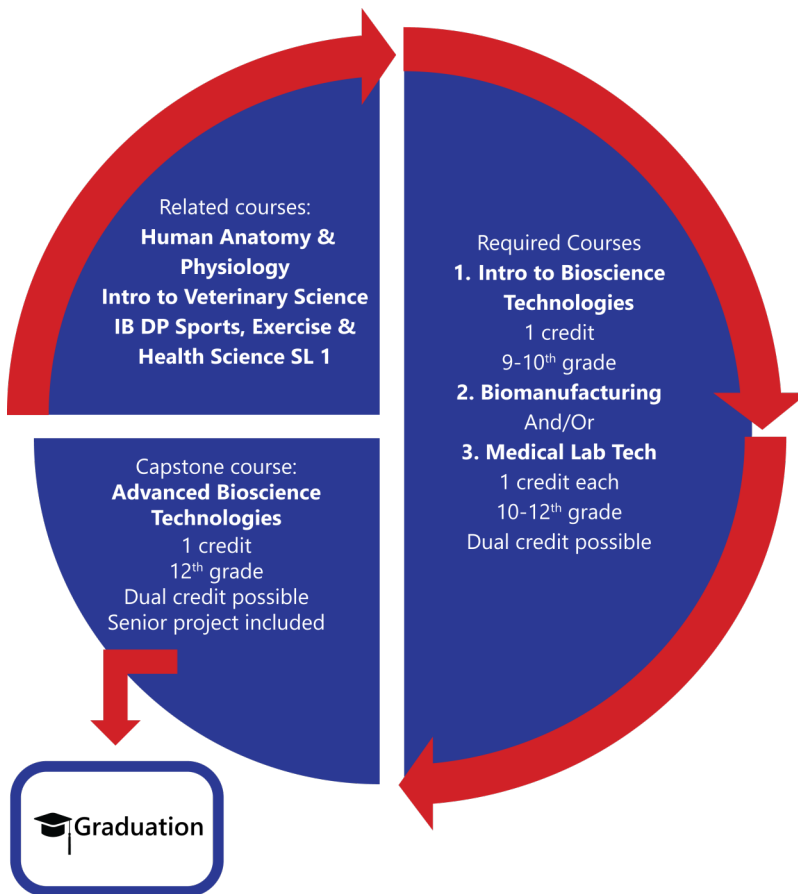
Related courses:
**Human Anatomy & Physiology**
**Intro to Veterinary Science**
**IB DP Sports, Exercise & Health Science SL 1**

Required Courses
**1. Intro to Bioscience Technologies**
1 credit
9-10$^{th}$ grade
**2. Biomanufacturing**
And/Or
**3. Medical Lab Tech**
1 credit each
10-12$^{th}$ grade
Dual credit possible

Capstone course:
**Advanced Bioscience Technologies**
1 credit
12$^{th}$ grade
Dual credit possible
Senior project included

Graduation